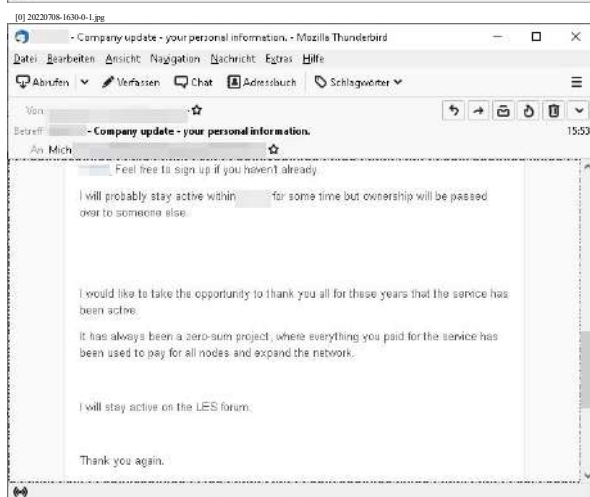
[0] 20220708-1630-0-1.jpg

- Company update - your personal information. - Mozilla Thunderbird

Datei Bearbeiten Ansicht Navigation Nachricht Extras Hilfe

Abrufen Verfassen Chat Adressbuch Schlagwörter

Von

Betreff - Company update - your personal information.

15:53

An Mich

. Feel free to sign up if you haven't already.

I will probably stay active within for some time but ownership will be passed over to someone else.

I would like to take the opportunity to thank you all for these years that the service has been active.

It has always been a zero-sum project, where everything you paid for the service has been used to pay for all nodes and expand the network.

I will stay active on the LES forum.

Thank you again.